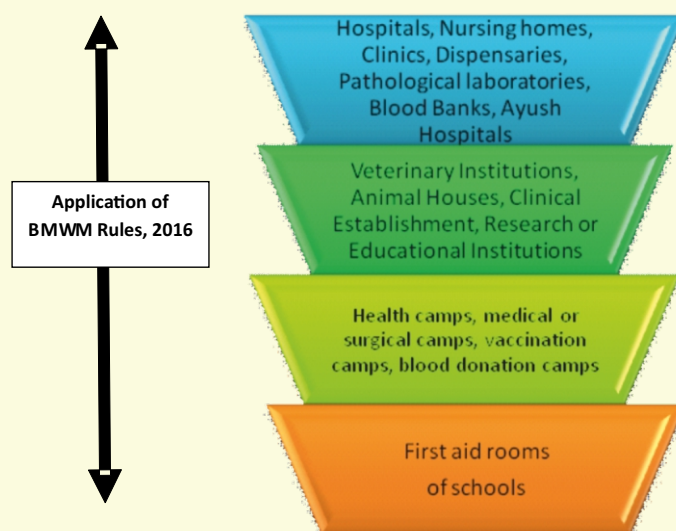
Application of BMWM Rules, 2016

Hospitals, Nursing homes, Clinics, Dispensaries, Pathological laboratories, Blood Banks, Ayush Hospitals

Veterinary Institutions, Animal Houses, Clinical Establishment, Research or Educational Institutions

Health camps, medical or surgical camps, vaccination camps, blood donation camps

First aid rooms of schools